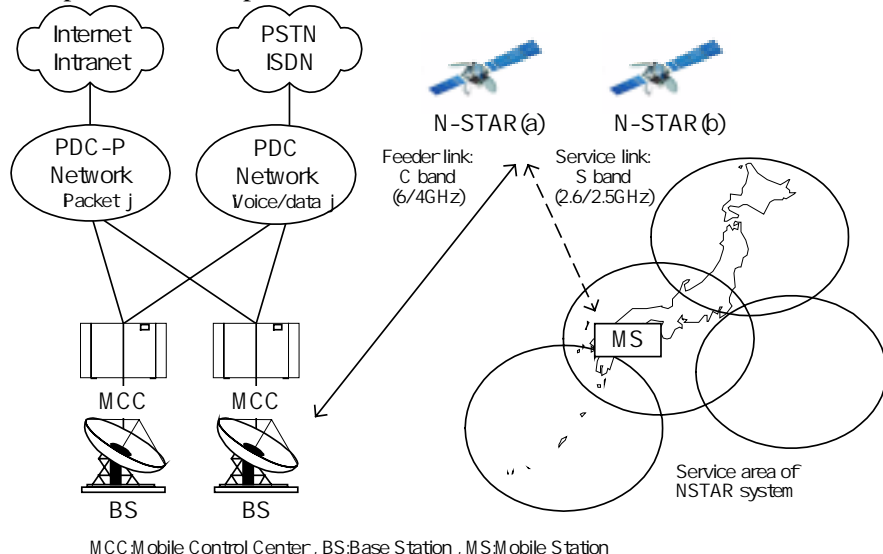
Internet Intranet

PSTN ISDN

N-STAR(a)

N-STAR(b)

PDC-P Network Packet j

PDC Network Voice/data j

Feeder link: C band (6/4GHz)

Service link: S band (2.6/2.5GHz)

MS

MCC

MCC

BS

BS

Service area of NSTAR system

MCC:Mobile Control Center , BS:Base Station , MS:Mobile Station